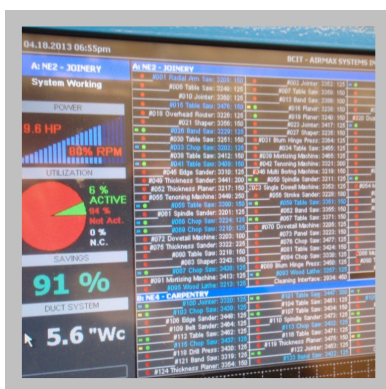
04.18.2013 06:55pm

A: NE2 - JOINERY

System Working

POWER

9.6 HP

80% RPM

UTILIZATION

6 %
ACTIVE

94 %
Not Act.

0 %
N.C.

SAVINGS

91 %

DUCT SYSTEM

5.6 "Wc

A: NE2 - JOINERY

BCIT - AIRMAX SYSTEMS IN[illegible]

#001 Radial Arm Saw: 3220: 125
#008 Table Saw: 3310: 125
#010 Jointer: 3240: 125
#016 Table Saw: 3470: 125
#018 Overhead Router: 3228: 125
#020 Band Saw: 3229: 125
#021 Shaper: 3230: 125
#022 Shaper: 3231: 125
#023 Chop Saw: 3232: 125
#026 Jointer: 3235: 125
#039 Table Saw: 3412: 150
#040 Chop Saw: 3251: 150
#046 Edge Sander: 3310: 125
#049 Thickness Sander: 3312: 125
#052 Thickness Planer: 3317: 150
#055 Tenoning Machine: 3460: 150
#060 Table Saw: 3390: 150
#061 Spindle Sander: 3321: 125
#066 Chop Saw: 3328: 125
#069 Chop Saw: 3326: 125
#072 Dovetail Machine: 3329: 125
#076 Thickness Sander: 3332: 125
#078 Chop Saw: 3335: 125
#079 Thickness Sander: 3331: 125
#080 Chop Saw: 3340: 125
#087 Chop Saw: 3430: 125
#091 Mortising Machine: 3453: 125
#095 Wood Lathe: 3210: 125

B: NE4 - CARPENTRY

#102 Chop Saw: 3470: 125
#103 Edge Sander: 3478: 125
#106 Belt Sander: 3484: 125
#112 Table Saw: 3488: 125
#115 Chop Saw: 3492: 125
#116 Drill Press: 3496: 125
#118 Band Saw: 3316: 125
#124 Thickness Planer: 3317: 125

#003 Jointer: 3223: 125
#007 Table Saw: 3257: 125
#013 Band Saw: 3236: 125
#017 Planer: 3240: 150
#024 Planer: 3254: 125
#027 Shaper: 3239: 150
#031 Drum Hinge Insert: 3264: 125
#034 Table Saw: 3281: 125
#036 Mortising Machine: 3288: 125
#042 Tenoning Machine: 3270: 125
#048 Multi Boring Machine: 3316: 125
#050 Spindle Sander: 3263: 125
#053 Single Dowel Machine: 3323: 125
#058 Stroke Sander: 3323: 125
#059 Thickness Planer: 3335: 150
#062 Table Saw: 3336: 150
#063 Band Saw: 3340: 125
#065 Band Saw: 3340: 125
#070 Dovetail Machine: 3330: 125
#074 Chop Saw: 3477: 125
#075 Chop Saw: 3337: 125
#077 Table Saw: 3339: 125
#084 Chop Saw: 3338: 125
#089 Band Saw: 3454: 125
#093 Wood Lathe: 3207: 125
Cleaning Interface: 3426: 125

#101 Table Saw: 3472: 125
#104 Jointer: 3479: 125
#108 Jointer: 3486: 125
#110 Chop Saw: 3490: 125
#113 Planer: 3494: 125
#117 Thickness Planer: 3497: 125
#119 Band Saw: 3499: 125
#121 Drum Hinge Press: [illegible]